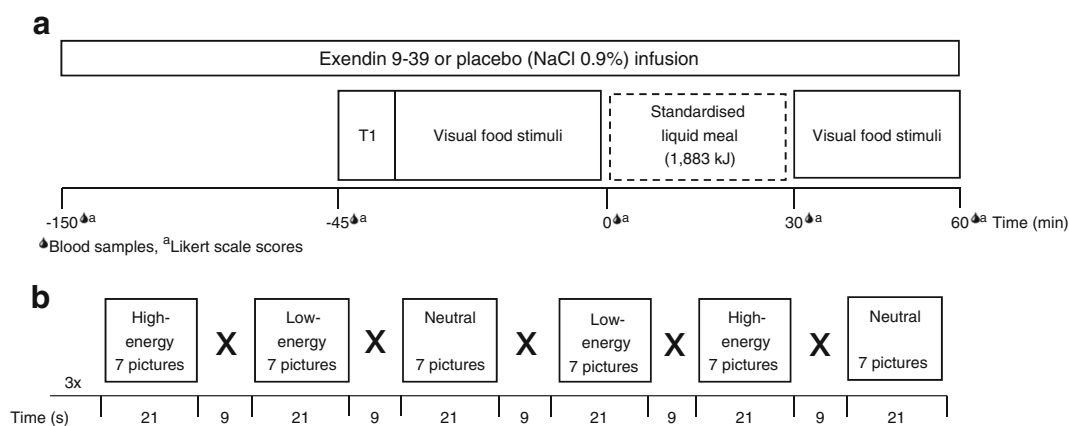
a

Exendin 9-39 or placebo (NaCl 0.9%) infusion

T1

Visual food stimuli

Standardised liquid meal (1,883 kJ)

Visual food stimuli

-150$^{a}$ -45$^{a}$ 0$^{a}$ 30$^{a}$ 60$^{a}$ Time (min)

Blood samples, $^{a}$Likert scale scores

b

3x

High-energy 7 pictures

X

Low-energy 7 pictures

X

Neutral 7 pictures

X

Low-energy 7 pictures

X

High-energy 7 pictures

X

Neutral 7 pictures

Time (s) 21 9 21 9 21 9 21 9 21 9 21